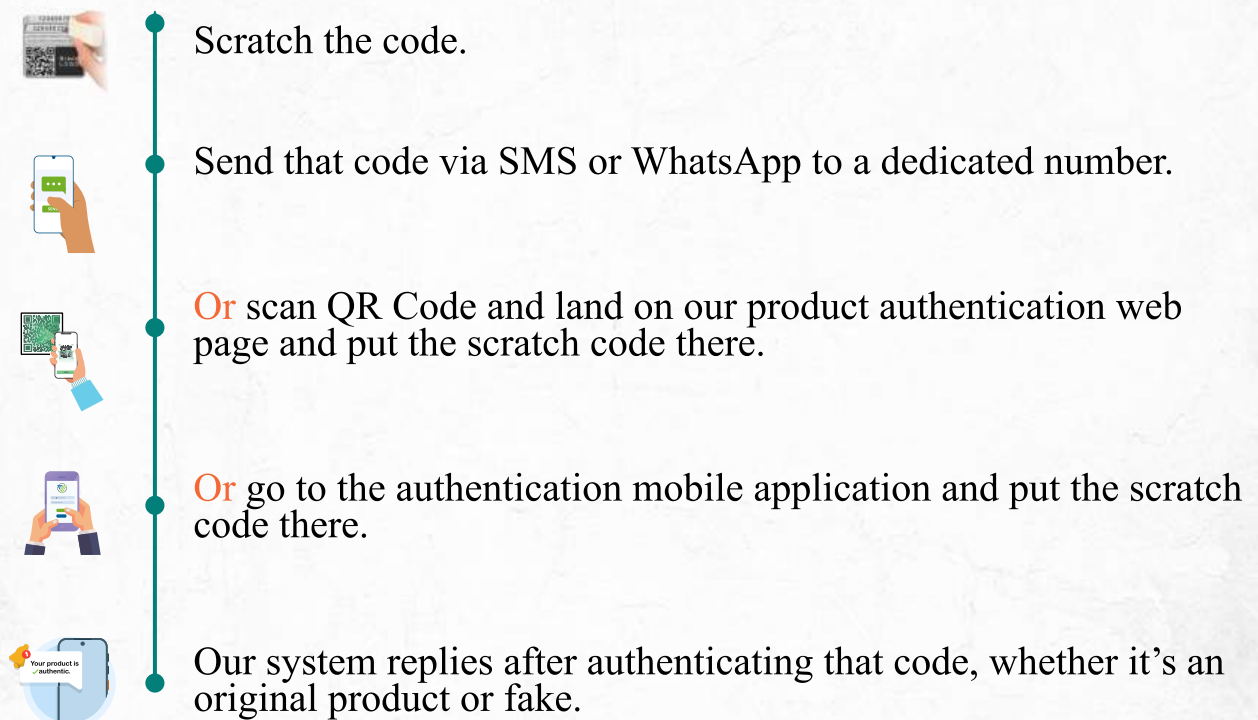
Scratch the code.

Send that code via SMS or WhatsApp to a dedicated number.

Or scan QR Code and land on our product authentication web page and put the scratch code there.

Or go to the authentication mobile application and put the scratch code there.

Your product is authentic.

Our system replies after authenticating that code, whether it's an original product or fake.